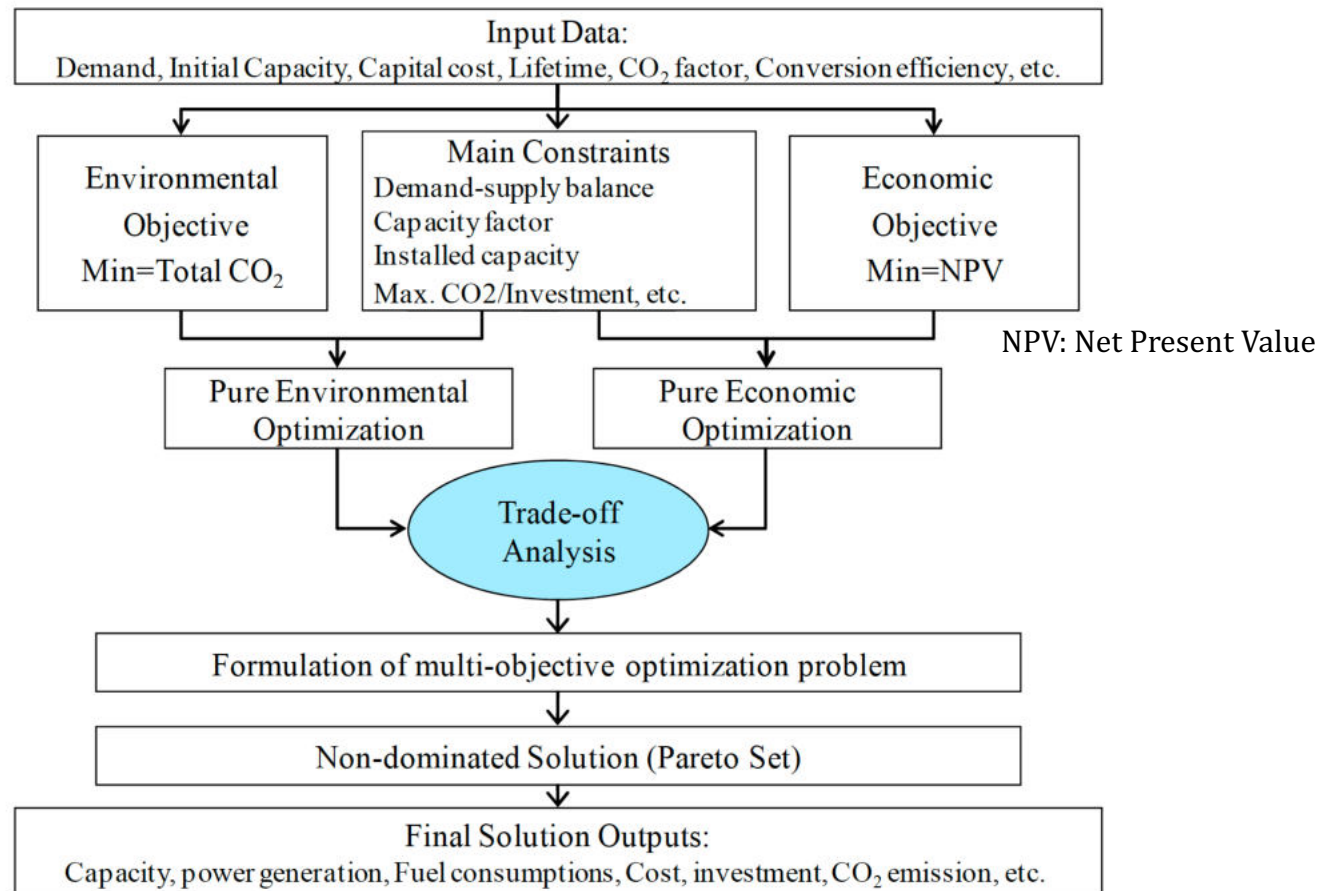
Input Data:
Demand, Initial Capacity, Capital cost, Lifetime, $CO_2$ factor, Conversion efficiency, etc.

Environmental Objective Min=Total $CO_2$

Main Constraints
Demand-supply balance
Capacity factor
Installed capacity
Max. CO2/Investment, etc.

Economic Objective Min=NPV

NPV: Net Present Value

Pure Environmental Optimization

Pure Economic Optimization

Trade-off Analysis

Formulation of multi-objective optimization problem

Non-dominated Solution (Pareto Set)

Final Solution Outputs:
Capacity, power generation, Fuel consumptions, Cost, investment, $CO_2$ emission, etc.